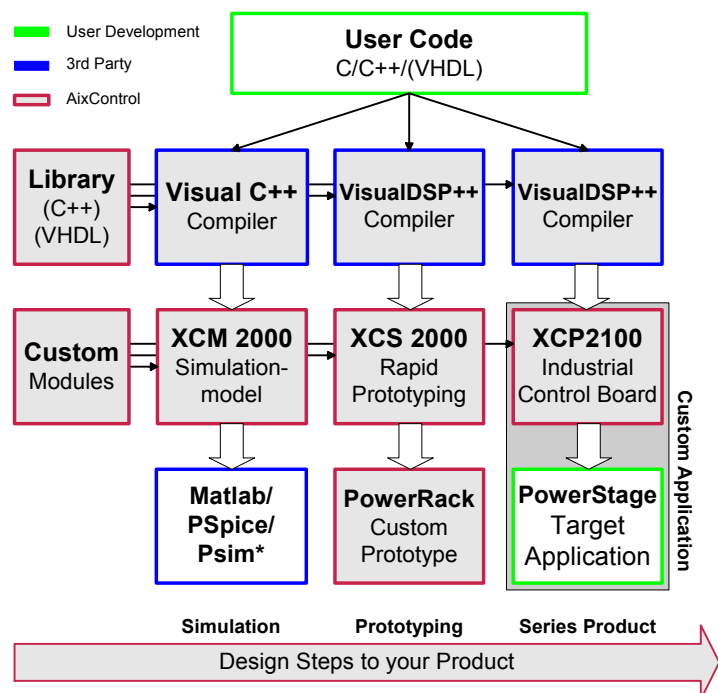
User Development
3rd Party
AixControl

User Code
C/C++/(VHDL)

Library
(C++)
(VHDL)

Visual C++
Compiler

VisualDSP++
Compiler

VisualDSP++
Compiler

Custom
Modules

XCM 2000
Simulation-model

XCS 2000
Rapid Prototyping

XCP2100
Industrial Control Board

Custom Application

Matlab/
PSpice/
Psim*

PowerRack
Custom Prototype

PowerStage
Target Application

Simulation
Prototyping
Series Product

Design Steps to your Product